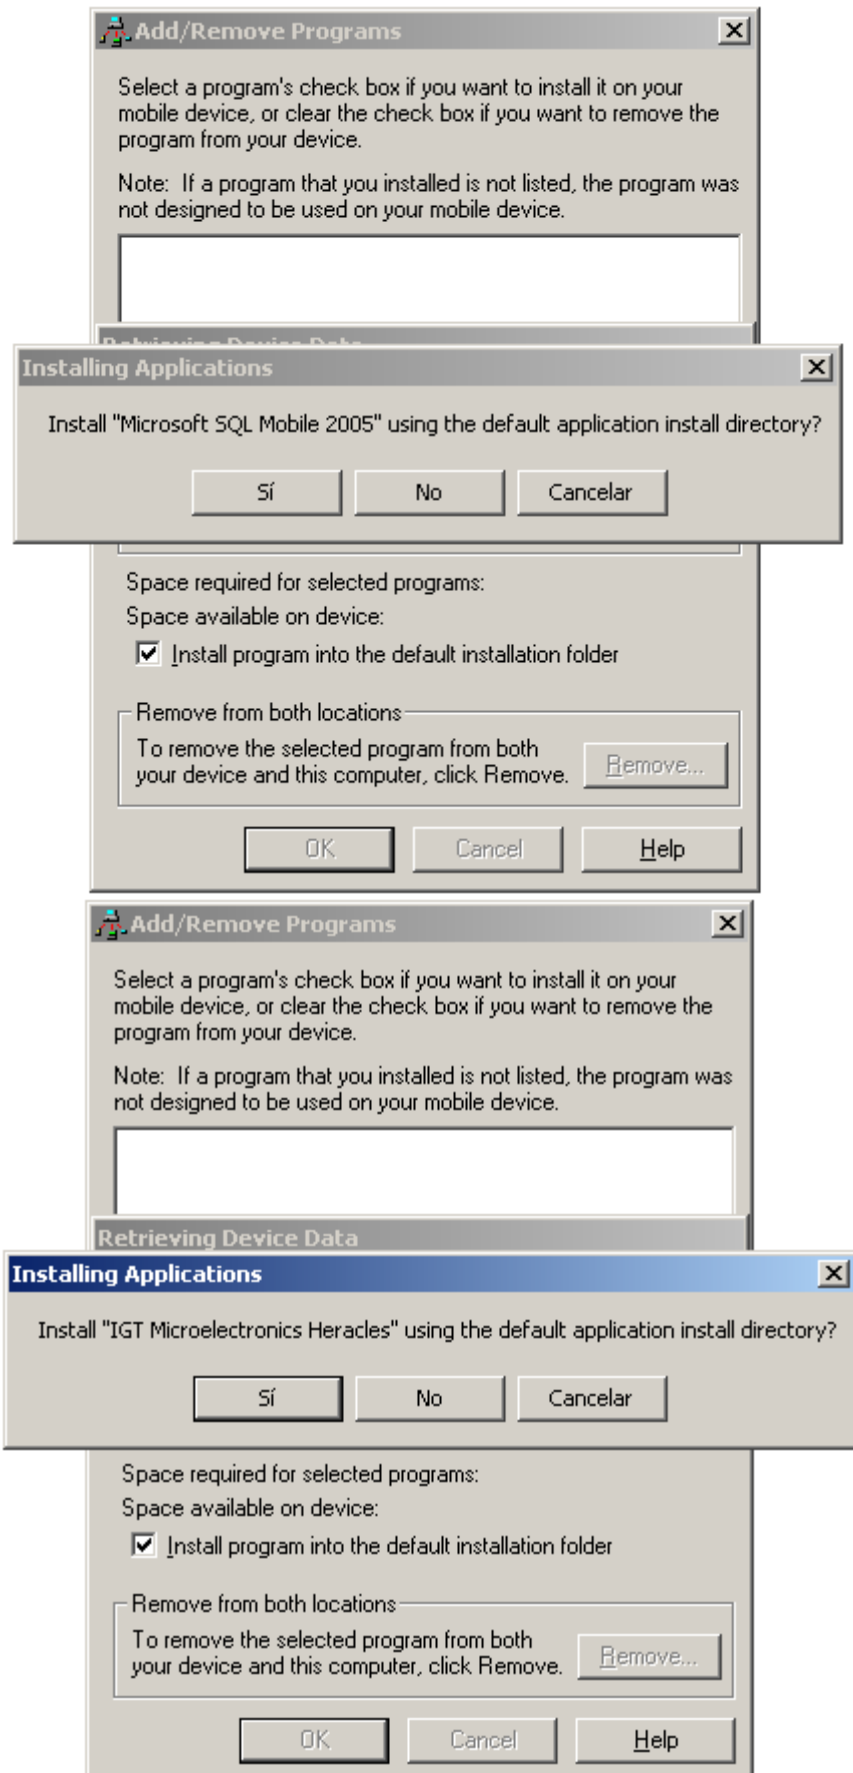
Add/Remove Programs

Select a program's check box if you want to install it on your mobile device, or clear the check box if you want to remove the program from your device.

Note: If a program that you installed is not listed, the program was not designed to be used on your mobile device.

Retrieving Device Data

Installing Applications

Install "Microsoft SQL Mobile 2005" using the default application install directory?

Sí No Cancelar

Space required for selected programs:

Space available on device:

Install program into the default installation folder

Remove from both locations

To remove the selected program from both your device and this computer, click Remove.

Remove...

OK Cancel Help

Add/Remove Programs

Select a program's check box if you want to install it on your mobile device, or clear the check box if you want to remove the program from your device.

Note: If a program that you installed is not listed, the program was not designed to be used on your mobile device.

Retrieving Device Data

Installing Applications

Install "IGT Microelectronics Heracles" using the default application install directory?

Sí No Cancelar

Space required for selected programs:

Space available on device:

Install program into the default installation folder

Remove from both locations

To remove the selected program from both your device and this computer, click Remove.

Remove...

OK Cancel Help